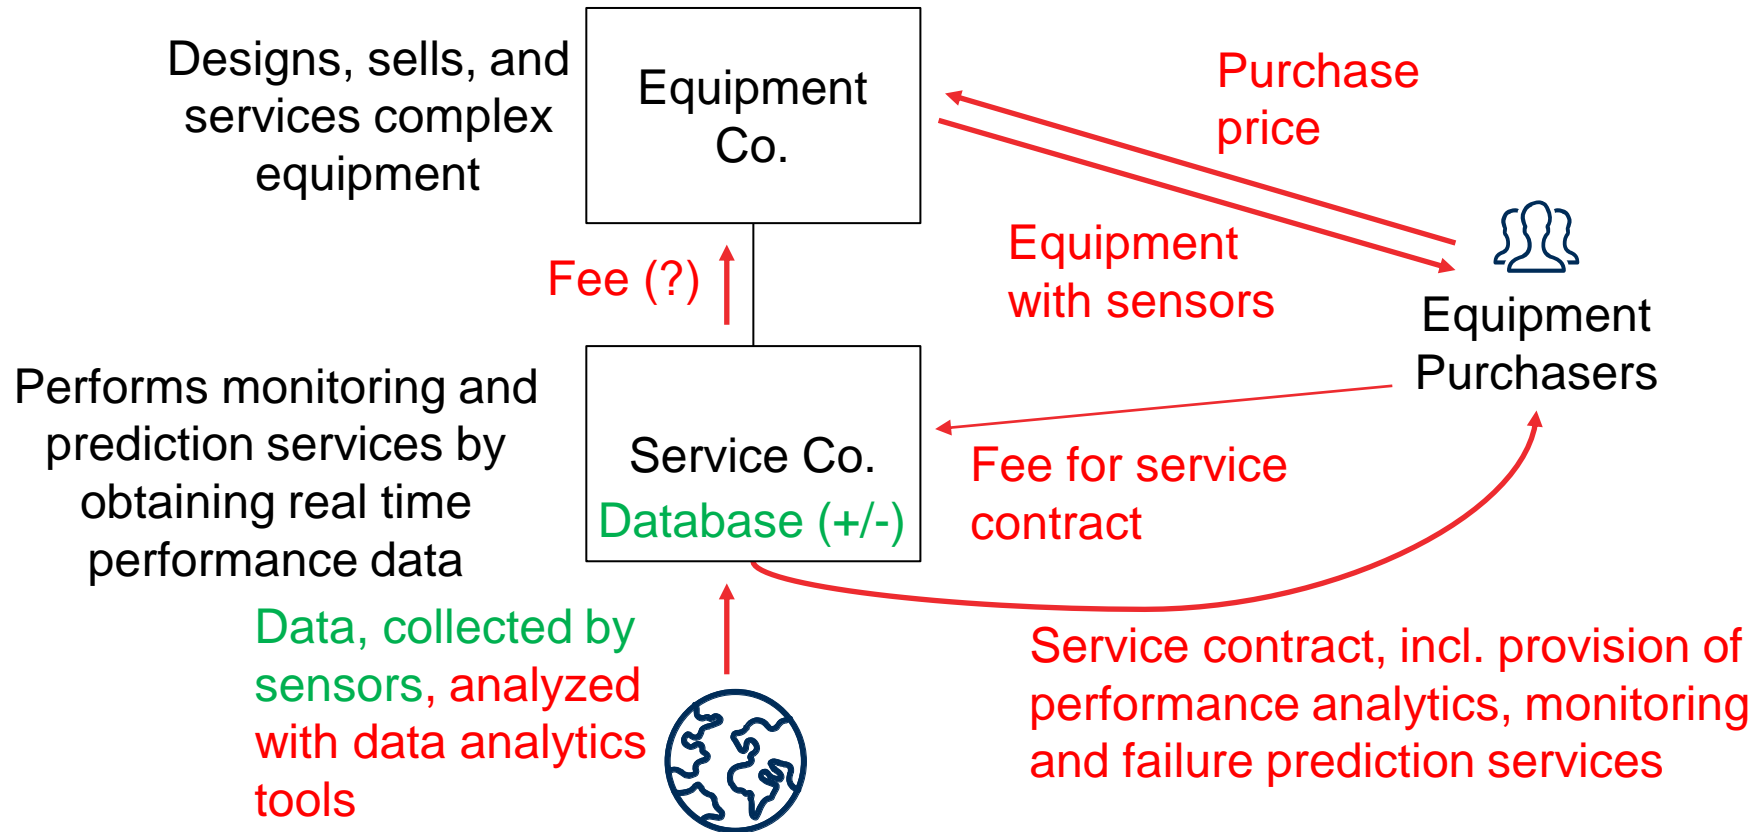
Designs, sells, and services complex equipment

Equipment Co.

Purchase price

Equipment with sensors

Equipment Purchasers

Fee (?)

Performs monitoring and prediction services by obtaining real time performance data

Service Co.
Database (+/-)

Fee for service contract

Data, collected by sensors, analyzed with data analytics tools

Service contract, incl. provision of performance analytics, monitoring and failure prediction services